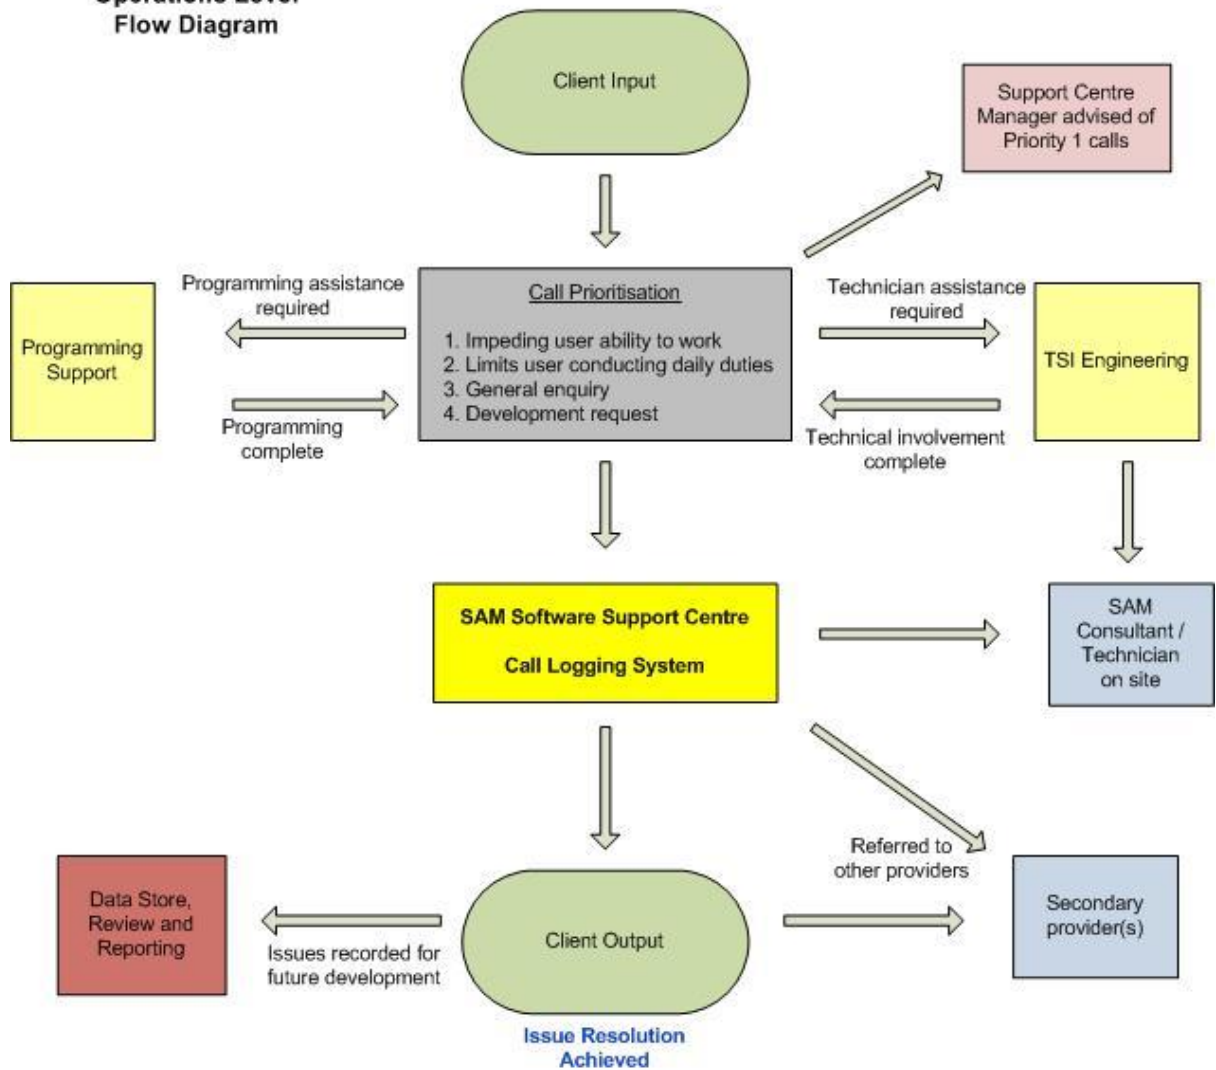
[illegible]
Flow Diagram

Client Input

Support Centre Manager advised of Priority 1 calls

Programming assistance required

Call Prioritisation

1. Impeding user ability to work
2. Limits user conducting daily duties
3. General enquiry
4. Development request

Technician assistance required

Programming Support

TSI Engineering

Programming complete

Technical involvement complete

SAM Software Support Centre

Call Logging System

SAM Consultant / Technician on site

Referred to other providers

Data Store, Review and Reporting

Issues recorded for future development

Client Output

Secondary provider(s)

Issue Resolution Achieved